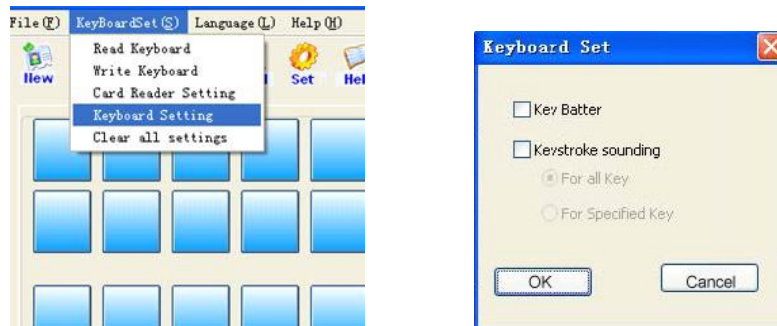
File (F) KeyBoardSet (S) Language (L) Help (H)

New

Read Keyboard
Write Keyboard
Card Reader Setting
Keyboard Setting
Clear all settings

Set Hel

Keyboard Set

Key Batter

Keystroke sounding

For all Key

For Specified Key

OK

Cancel